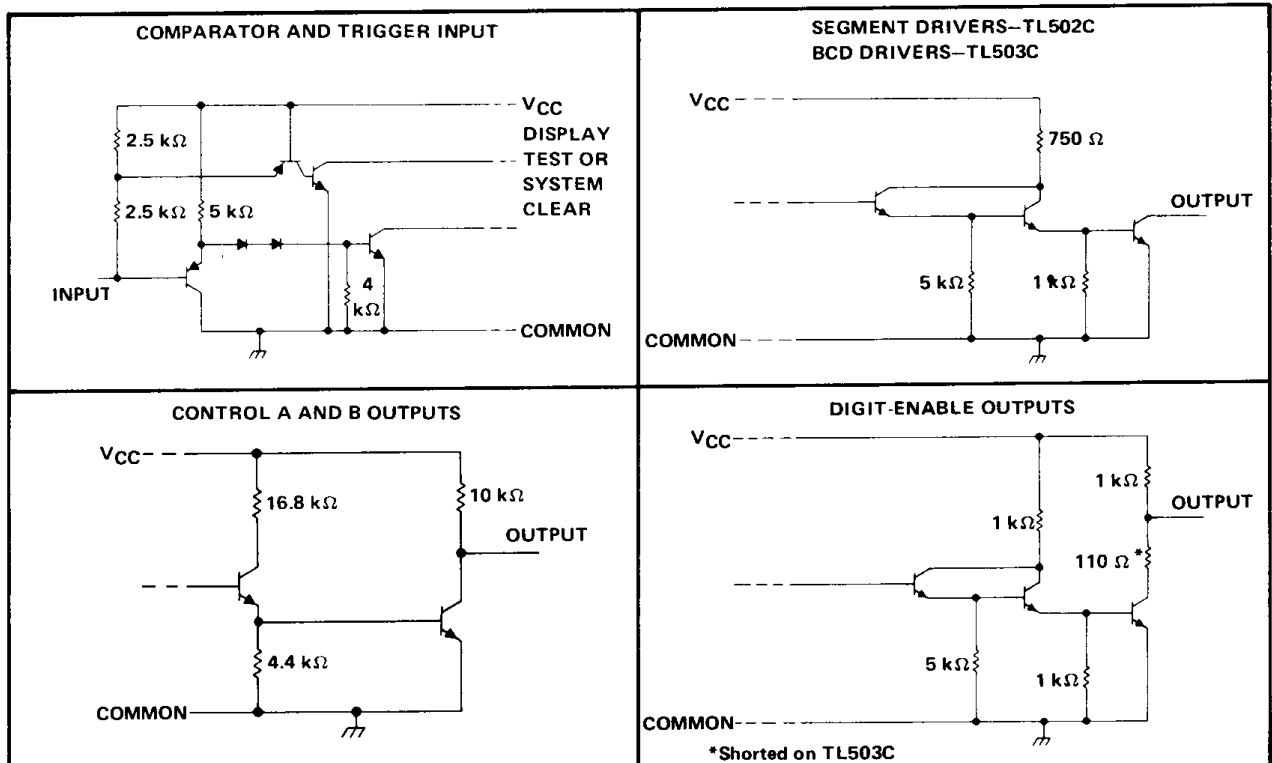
COMPARATOR AND TRIGGER INPUT

$V_{CC}$

DISPLAY TEST OR SYSTEM CLEAR

2.5 k$\Omega$

2.5 k$\Omega$

5 k$\Omega$

4 k$\Omega$

INPUT

COMMON

SEGMENT DRIVERS–TL502C
BCD DRIVERS–TL503C

$V_{CC}$

750 $\Omega$

OUTPUT

5 k$\Omega$

1 k$\Omega$

COMMON

CONTROL A AND B OUTPUTS

$V_{CC}$

16.8 k$\Omega$

10 k$\Omega$

OUTPUT

4.4 k$\Omega$

COMMON

DIGIT-ENABLE OUTPUTS

$V_{CC}$

1 k$\Omega$

OUTPUT

1 k$\Omega$

110 $\Omega$ *

5 k$\Omega$

1 k$\Omega$

COMMON

*Shorted on TL503C